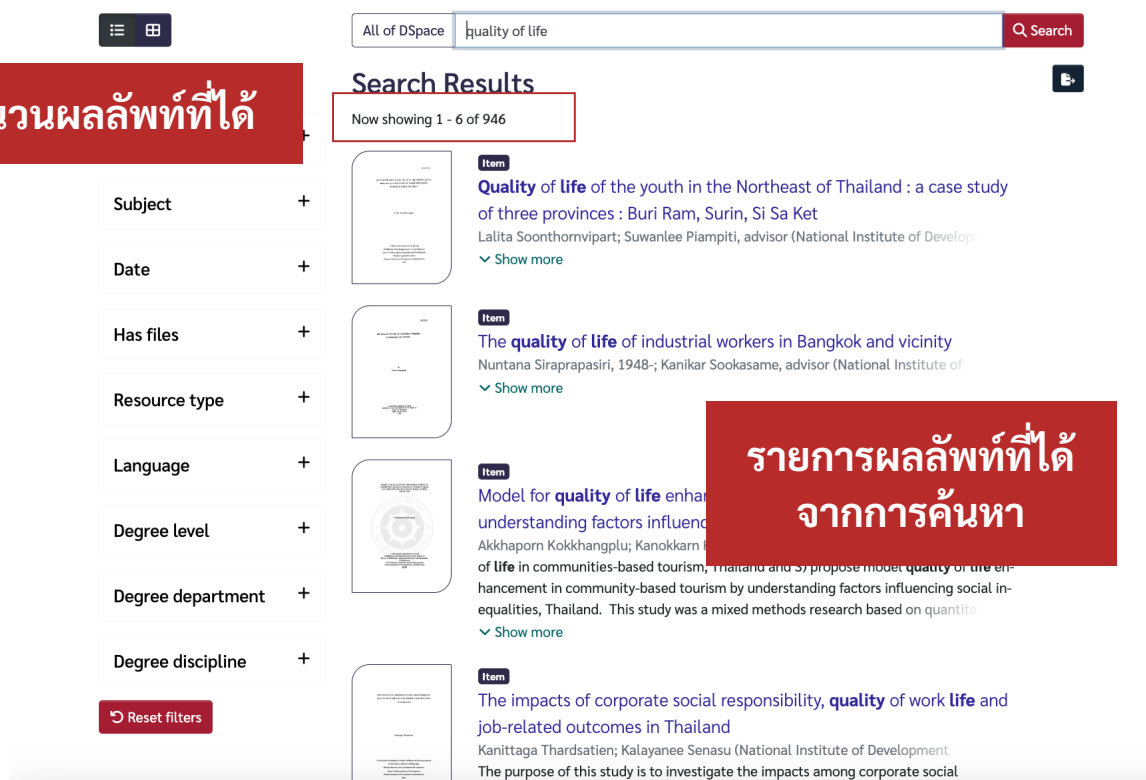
All of DSpace

quality of life

Search

Search Results

นวนผลลัพท์ที่ได้

Now showing 1 - 6 of 946

Subject +

Date +

Has files +

Resource type +

Language +

Degree level +

Degree department +

Degree discipline +

Reset filters

Item

Quality of life of the youth in the Northeast of Thailand : a case study of three provinces : Buri Ram, Surin, Si Sa Ket

Lalita Soonthornvipart; Suwanlee Piampiti, advisor (National Institute of Develop

Show more

Item

The quality of life of industrial workers in Bangkok and vicinity

Nuntana Siraprapasiri, 1948-; Kanikar Sookasame, advisor (National Institute of

Show more

รายการผลลัพท์ที่ได้จากการค้นหา

Item

Model for quality of life enhar

understanding factors influenc

Akkhaporn Kokkhangplu; Kanokkarn

of life in communities-based tourism, Thailand and 3) propose model quality of life enhancement in community-based tourism by understanding factors influencing social inequalities, Thailand. This study was a mixed methods research based on quantita

Show more

Item

The impacts of corporate social responsibility, quality of work life and job-related outcomes in Thailand

Kanittaga Thardsatien; Kalayanee Senasu (National Institute of Development

The purpose of this study is to investigate the impacts among corporate social